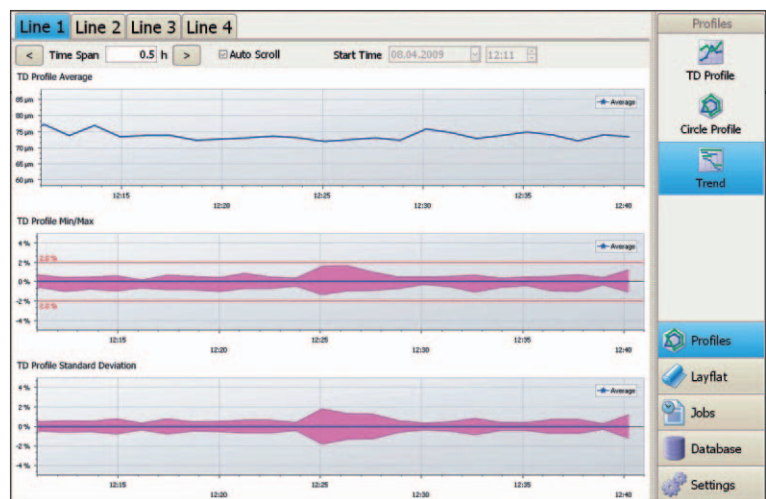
Line 1 Line 2 Line 3 Line 4

< Time Span 0.5 h > Auto Scroll Start Time 08.04.2009 12:11

TD Profile Average

85 µm
80 µm
75 µm
70 µm
65 µm
60 µm

Average

12:15 12:20 12:25 12:30 12:35 12:40

TD Profile Min/Max

4 %
2 %
0 %
-2 %
-4 %

2.0 %
-2.0 %

Average

12:15 12:20 12:25 12:30 12:35 12:40

TD Profile Standard Deviation

4 %
2 %
0 %
-2 %
-4 %

Average

12:15 12:20 12:25 12:30 12:35 12:40

Profiles
TD Profile
Circle Profile
Trend

Profiles
Layflat
Jobs
Database
Settings